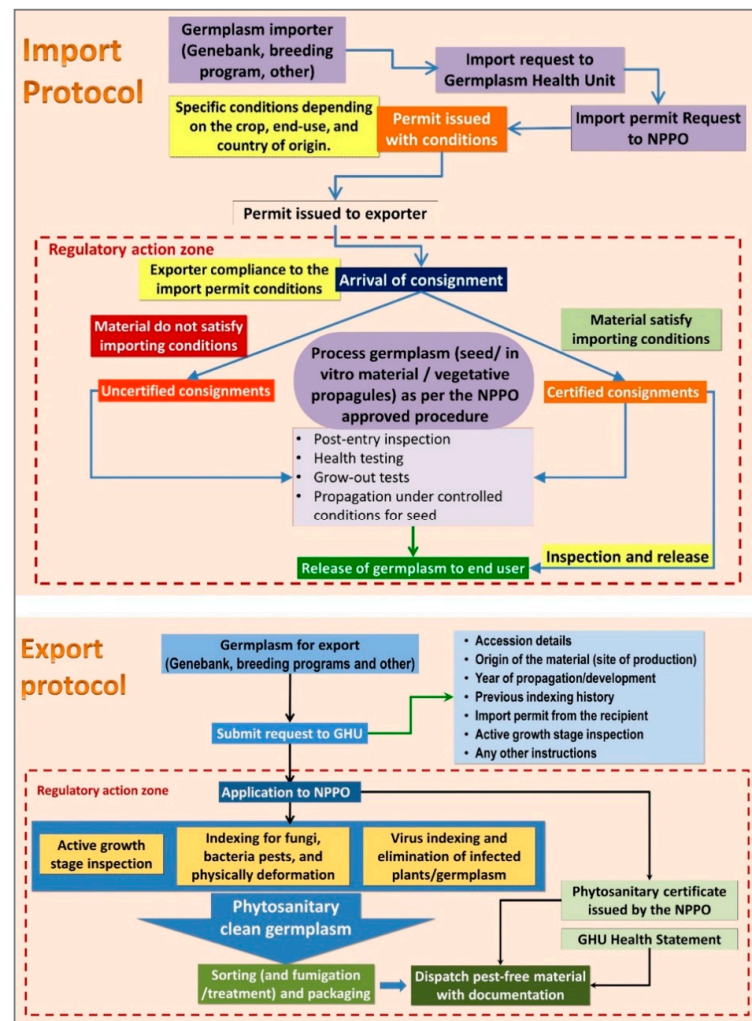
Import Protocol

Germplasm importer (Genebank, breeding program, other)

Import request to Germplasm Health Unit

Import permit Request to NPPO

Specific conditions depending on the crop, end-use, and country of origin.

Permit issued with conditions

Permit issued to exporter

Regulatory action zone

Exporter compliance to the import permit conditions

Arrival of consignment

Material do not satisfy importing conditions

Material satisfy importing conditions

Process germplasm (seed/ in vitro material / vegetative propagules) as per the NPPO approved procedure

Uncertified consignments

Certified consignments

- Post-entry inspection
- Health testing
- Grow-out tests
- Propagation under controlled conditions for seed

Inspection and release

Release of germplasm to end user

Export protocol

Germplasm for export (Genebank, breeding programs and other)

- Accession details
- Origin of the material (site of production)
- Year of propagation/development
- Previous indexing history
- Import permit from the recipient
- Active growth stage inspection
- Any other instructions

Submit request to GHU

Regulatory action zone

Application to NPPO

Active growth stage inspection

Indexing for fungi, bacteria pests, and physically deformation

Virus indexing and elimination of infected plants/germplasm

Phytosanitary certificate issued by the NPPO

Phytosanitary clean germplasm

GHU Health Statement

Sorting (and fumigation /treatment) and packaging

Dispatch pest-free material with documentation